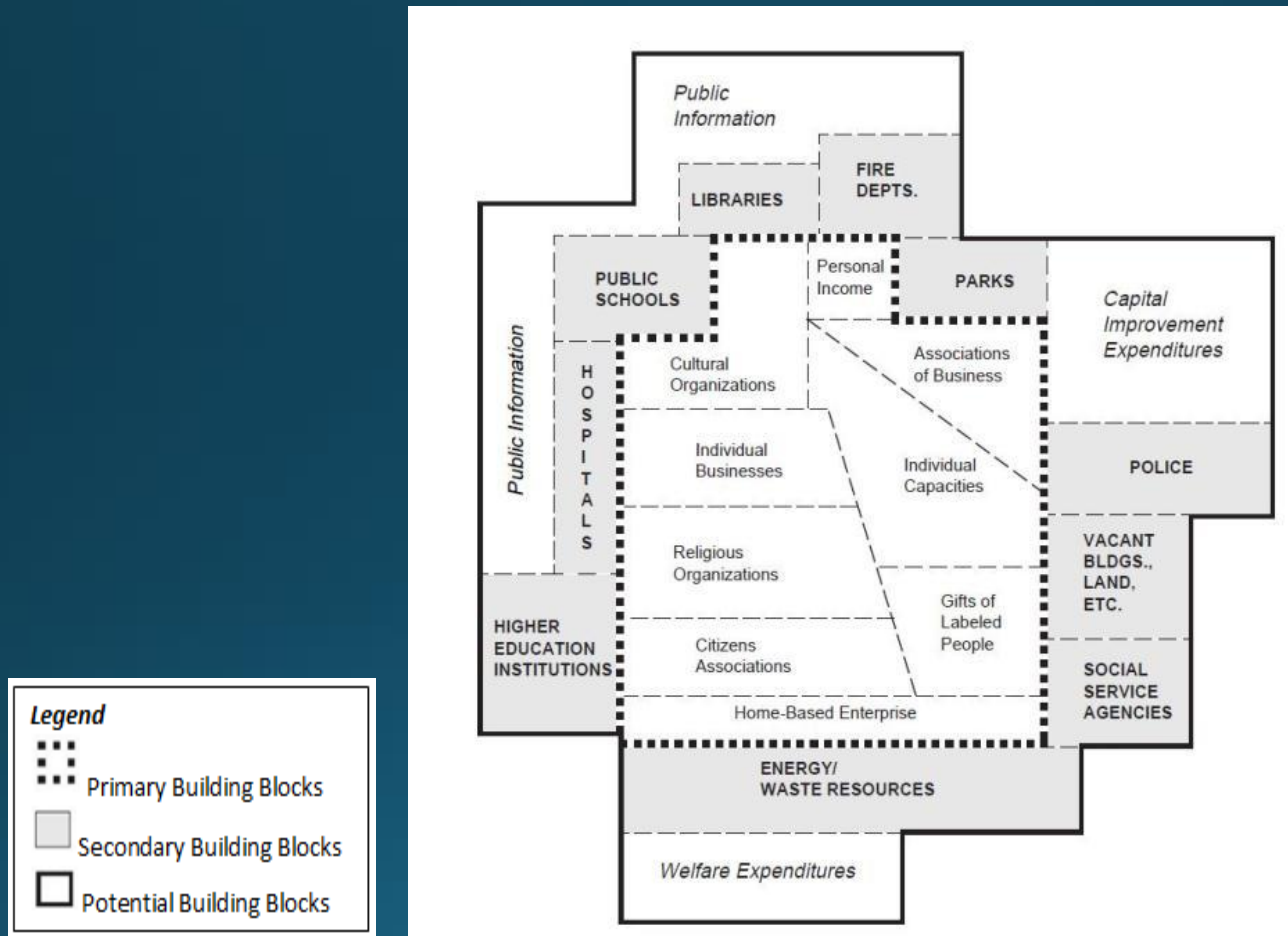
Public Information

LIBRARIES

FIRE DEPTS.

PUBLIC SCHOOLS

Personal Income

PARKS

Capital Improvement Expenditures

Public Information

HOSPITALS

Cultural Organizations

Associations of Business

Individual Businesses

Individual Capacities

POLICE

Religious Organizations

VACANT BLDGS., LAND, ETC.

Gifts of Labeled People

HIGHER EDUCATION INSTITUTIONS

Citizens Associations

SOCIAL SERVICE AGENCIES

Home-Based Enterprise

ENERGY/ WASTE RESOURCES

Welfare Expenditures

Legend

Primary Building Blocks

Secondary Building Blocks

Potential Building Blocks